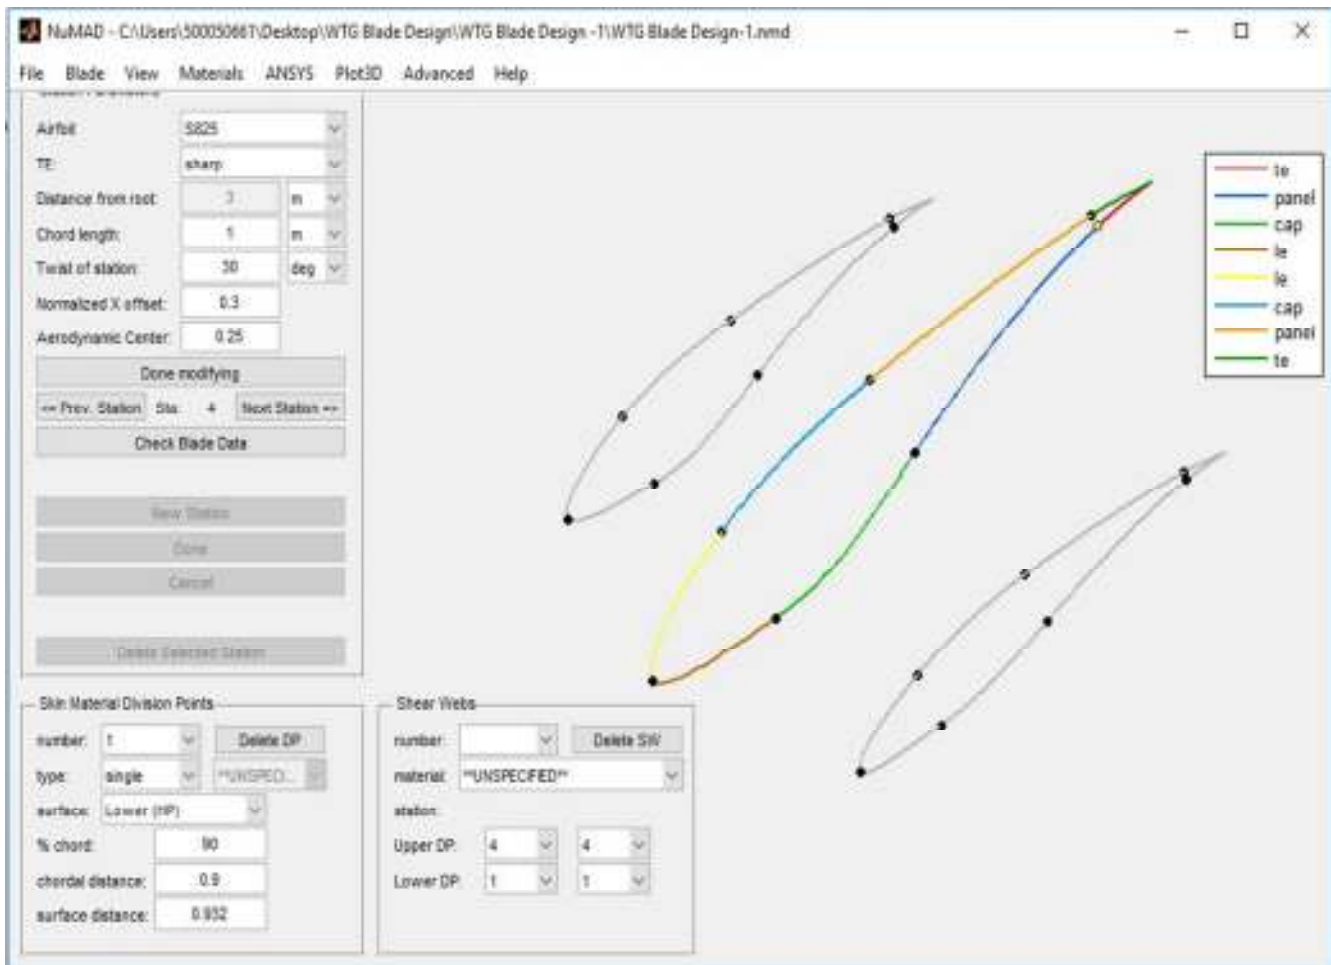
NuMAD - C:\Users\500050667\Desktop\WTG Blade Design\WTG Blade Design -1\WTG Blade Design-1.nmd

File Blade View Materials ANSYS Plot3D Advanced Help

Airfoil S825
TE: sharp
Distance from root: 3 m
Chord length: 1 m
Twist of station: 30 deg
Normalized X offset: 0.3
Aerodynamic Center: 0.25
Done modifying
<< Prev. Station Sta: 4 Next Station >>
Check Blade Data
New Station
Done
Cancel
Delete Selected Station

Skin Material Division Points
number: 1 Delete DP
type: single **UNSPEC...
surface: Lower (HP)
% chord: 90
chordal distance: 0.9
surface distance: 0.932

Shear Webs
number: Delete SW
material: **UNSPECIFIED**
station:
Upper DP: 4 4
Lower DP: 1 1

te
panel
cap
le
le
cap
panel
te